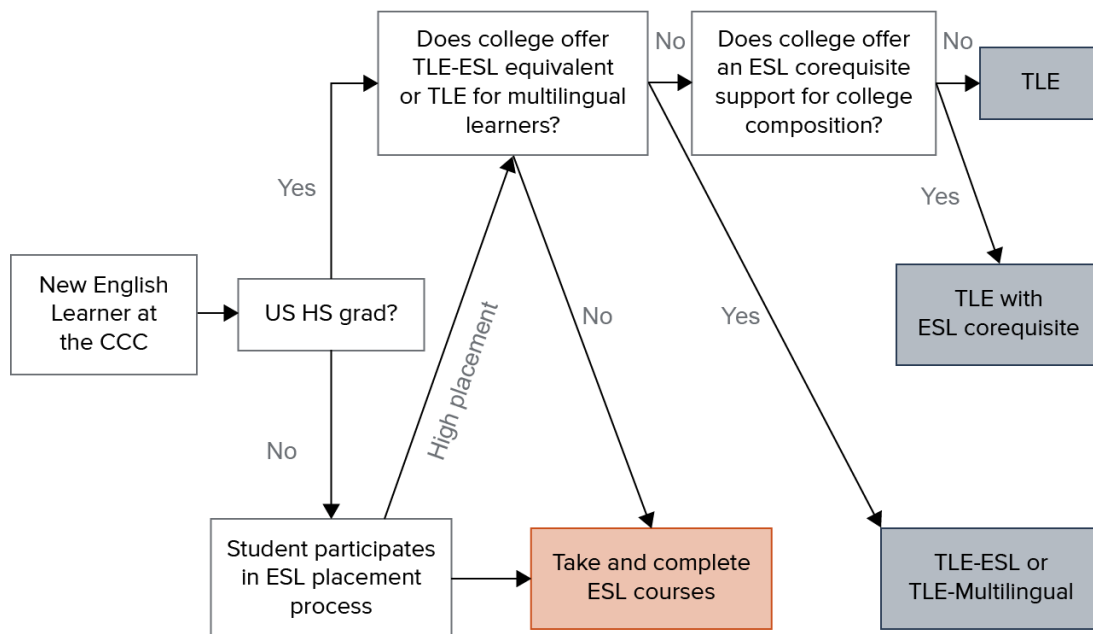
New English Learner at the CCC

US HS grad?

Yes

No

Does college offer TLE-ESL equivalent or TLE for multilingual learners?

No

Does college offer an ESL corequisite support for college composition?

No

TLE

Yes

TLE with ESL corequisite

High placement

No

Yes

Student participates in ESL placement process

Take and complete ESL courses

TLE-ESL or TLE-Multilingual